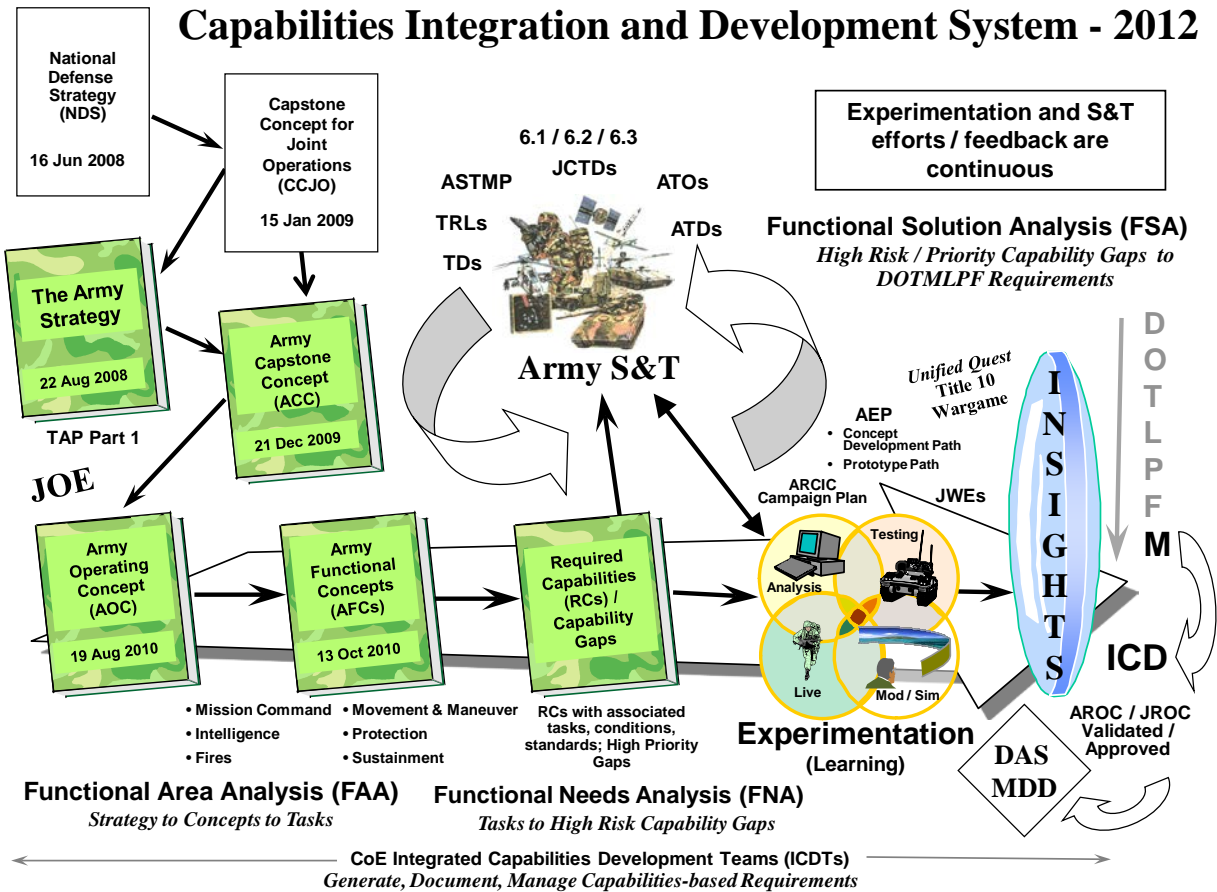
Capabilities Integration and Development System - 2012

National Defense Strategy (NDS)

16 Jun 2008

Capstone Concept for Joint Operations (CCJO)

15 Jan 2009

The Army Strategy

22 Aug 2008

TAP Part 1

Army Capstone Concept (ACC)

21 Dec 2009

JOE

Army Operating Concept (AOC)

19 Aug 2010

Army Functional Concepts (AFCs)

13 Oct 2010

Required Capabilities (RCs) / Capability Gaps

• Mission Command
• Intelligence
• Fires

• Movement & Maneuver
• Protection
• Sustainment

RCs with associated tasks, conditions, standards; High Priority Gaps

6.1 / 6.2 / 6.3

JCTDs

ASTMP

ATOs

TRLs

ATDs

TDs

Army S&T

Experimentation and S&T efforts / feedback are continuous

Functional Solution Analysis (FSA)

High Risk / Priority Capability Gaps to DOTMLPF Requirements

Unified Quest Title 10 Wargame

AEP
• Concept Development Path
• Prototype Path

ARCIC Campaign Plan

JWEs

Analysis

Testing

Live

Mod / Sim

Experimentation (Learning)

INSIGHTS

D O T L P F M

ICD

AROC / JROC Validated / Approved

DAS MDD

Functional Area Analysis (FAA)

Strategy to Concepts to Tasks

Functional Needs Analysis (FNA)

Tasks to High Risk Capability Gaps

CoE Integrated Capabilities Development Teams (ICDTs)

Generate, Document, Manage Capabilities-based Requirements